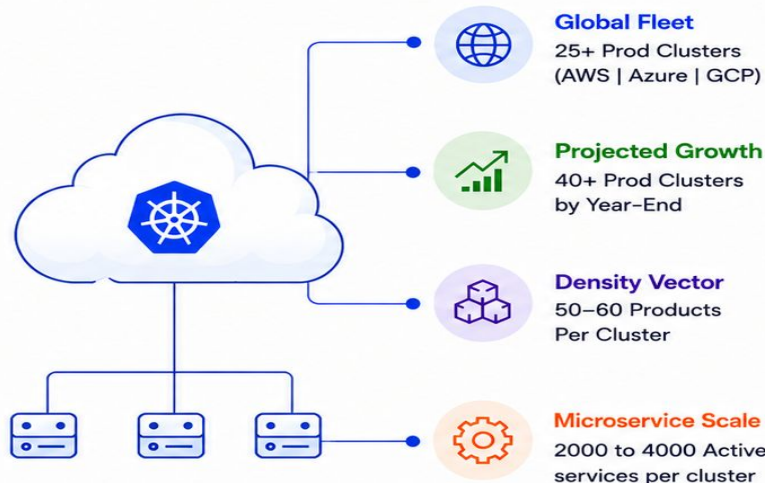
Global Fleet
25+ Prod Clusters (AWS | Azure | GCP)

Projected Growth
40+ Prod Clusters by Year-End

Density Vector
50–60 Products Per Cluster

Microservice Scale
2000 to 4000 Active services per cluster